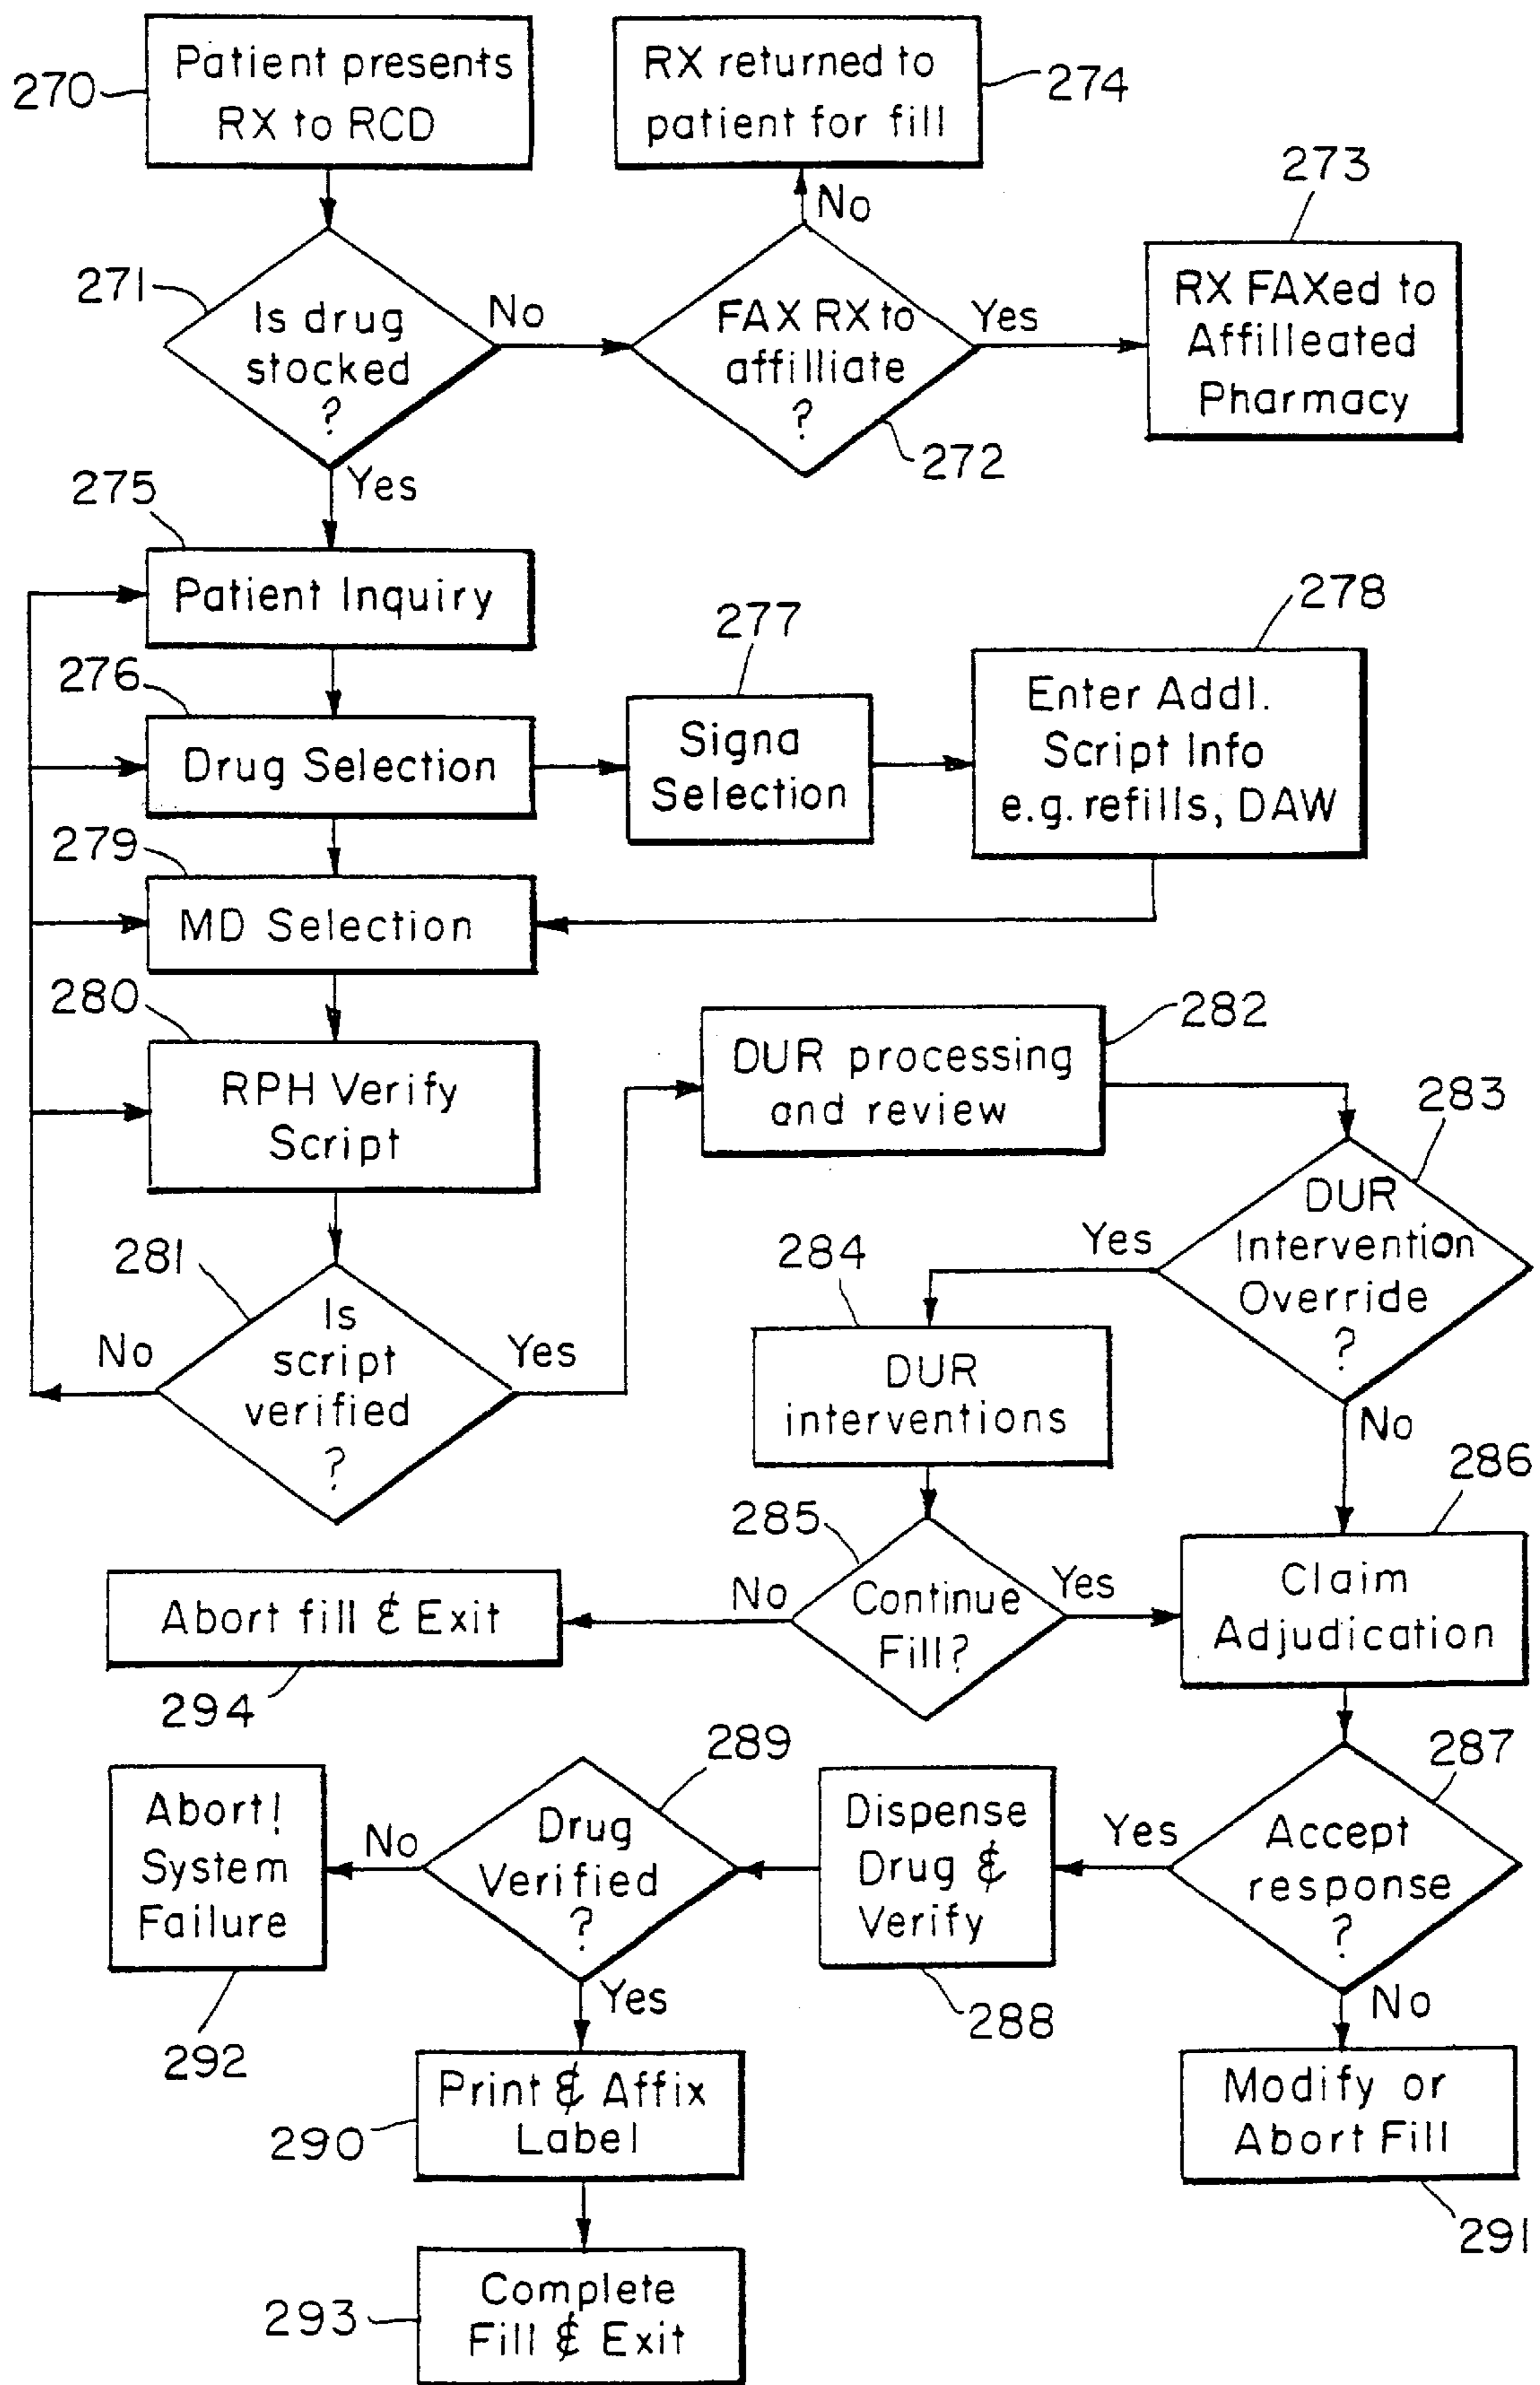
270 Patient presents RX to RCD

274 RX returned to patient for fill

No

273

271 Is drug stocked ?

No

FAX RX to affilliate ?

Yes

RX FAXed to Affilleated Pharmacy

272

Yes

275

Patient Inquiry

276

Drug Selection

277

Signa Selection

278

Enter Addl. Script Info e.g. refills, DAW

279

MD Selection

280

RPH Verify Script

DUR processing and review

282

283

DUR Intervention Override ?

Yes

284

281

DUR interventions

Is script verified ?

No

Yes

No

286

285

Abort fill & Exit

No

Continue Fill?

Yes

Claim Adjudication

294

289

287

Abort! System Failure

No

Drug Verified ?

Dispense Drug & Verify

Yes

Accept response ?

Yes

No

292

288

Print & Affix Label

Modify or Abort Fill

290

291

293

Complete Fill & Exit